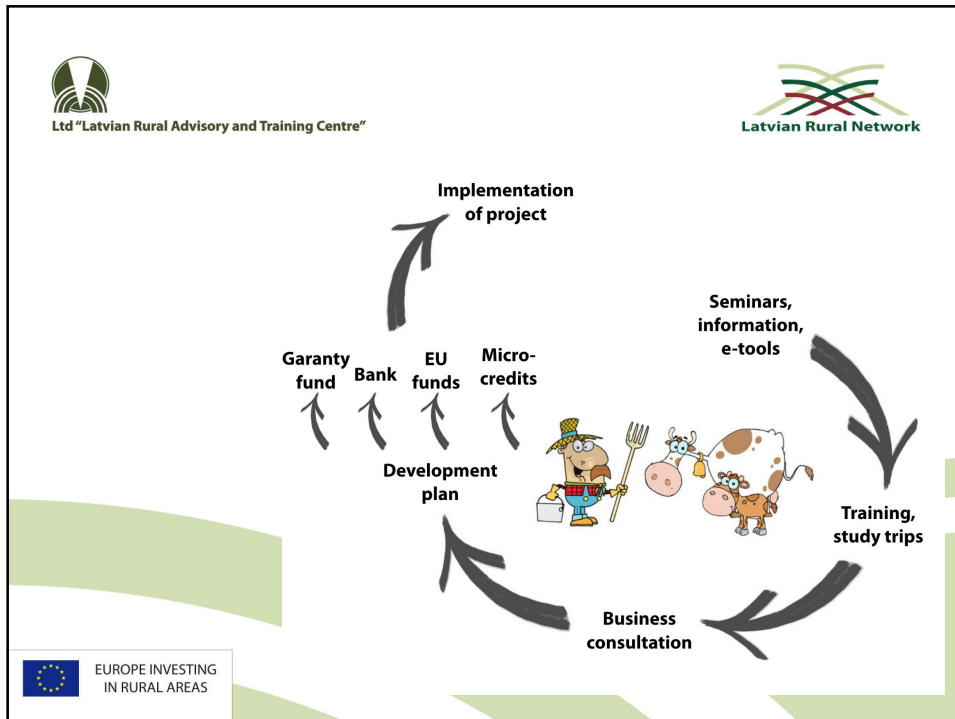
Ltd "Latvian Rural Advisory and Training Centre"

Latvian Rural Network

Implementation of project

Seminars, information, e-tools

Garanty fund

Bank

EU funds

Micro-credits

Development plan

Training, study trips

Business consultation

EUROPE INVESTING IN RURAL AREAS